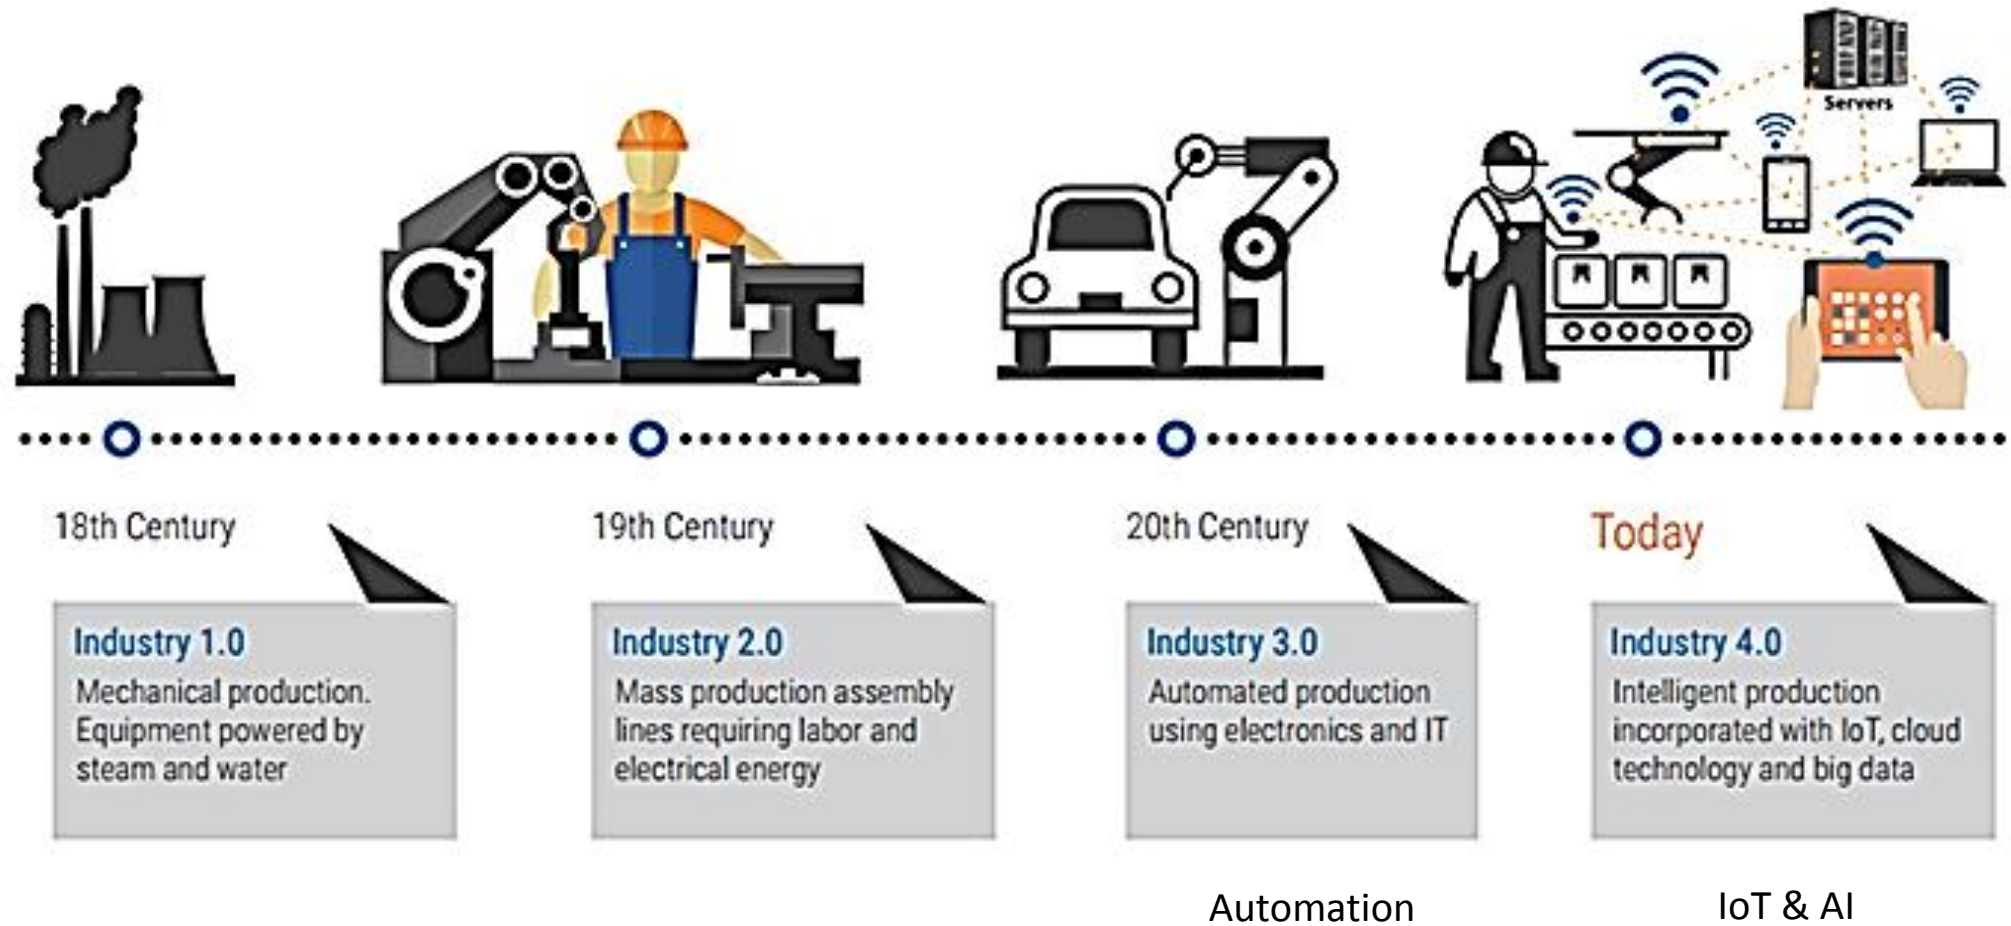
Servers

18th Century

Industry 1.0
Mechanical production. Equipment powered by steam and water

19th Century

Industry 2.0
Mass production assembly lines requiring labor and electrical energy

20th Century

Industry 3.0
Automated production using electronics and IT

Automation

Today

Industry 4.0
Intelligent production incorporated with IoT, cloud technology and big data

IoT & AI